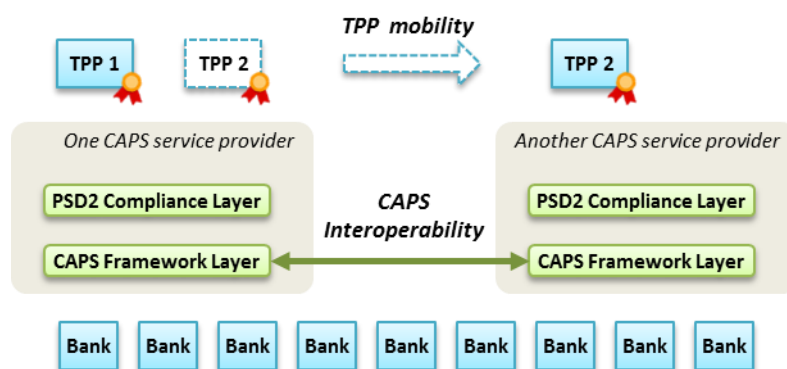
TPP mobility

TPP 1

TPP 2

TPP 2

One CAPS service provider

PSD2 Compliance Layer

CAPS Framework Layer

CAPS Interoperability

Another CAPS service provider

PSD2 Compliance Layer

CAPS Framework Layer

Bank

Bank

Bank

Bank

Bank

Bank

Bank

Bank

Bank